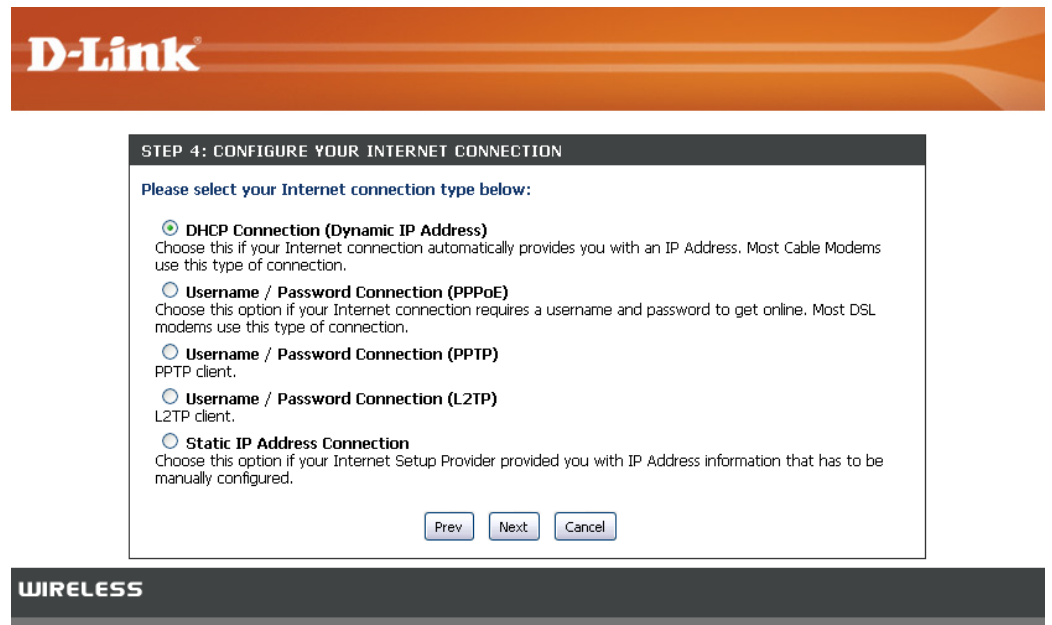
D-Link

STEP 4: CONFIGURE YOUR INTERNET CONNECTION

Please select your Internet connection type below:

DHCP Connection (Dynamic IP Address)
Choose this if your Internet connection automatically provides you with an IP Address. Most Cable Modems use this type of connection.

Username / Password Connection (PPPoE)
Choose this option if your Internet connection requires a username and password to get online. Most DSL modems use this type of connection.

Username / Password Connection (PPTP)
PPTP client.

Username / Password Connection (L2TP)
L2TP client.

Static IP Address Connection
Choose this option if your Internet Setup Provider provided you with IP Address information that has to be manually configured.

Prev Next Cancel

WIRELESS